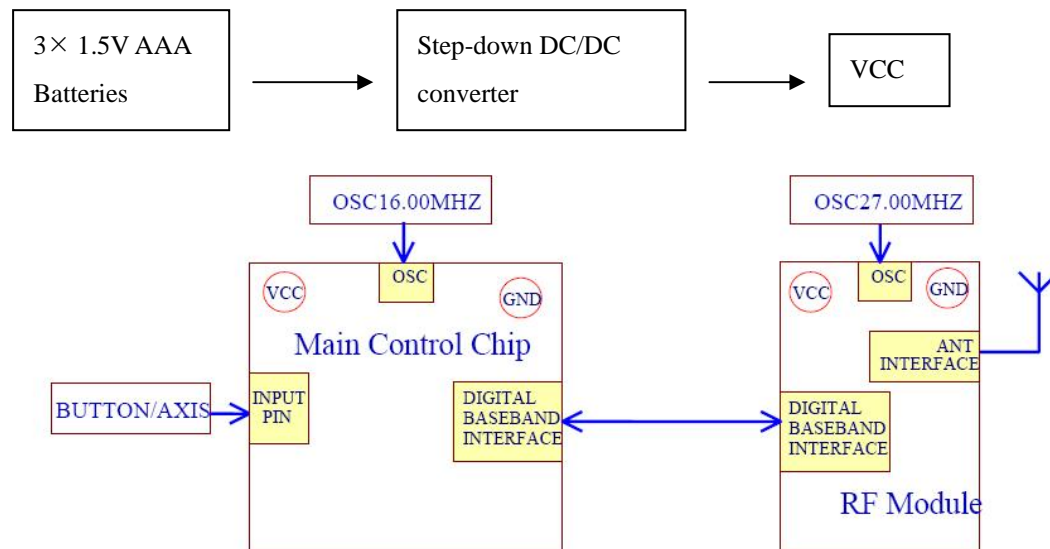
3× 1.5V AAA Batteries

Step-down DC/DC converter

VCC

OSC16.00MHZ

OSC

VCC

GND

Main Control Chip

BUTTON/AXIS

INPUT PIN

DIGITAL BASEBAND INTERFACE

OSC27.00MHZ

VCC

OSC

GND

ANT INTERFACE

DIGITAL BASEBAND INTERFACE

RF Module